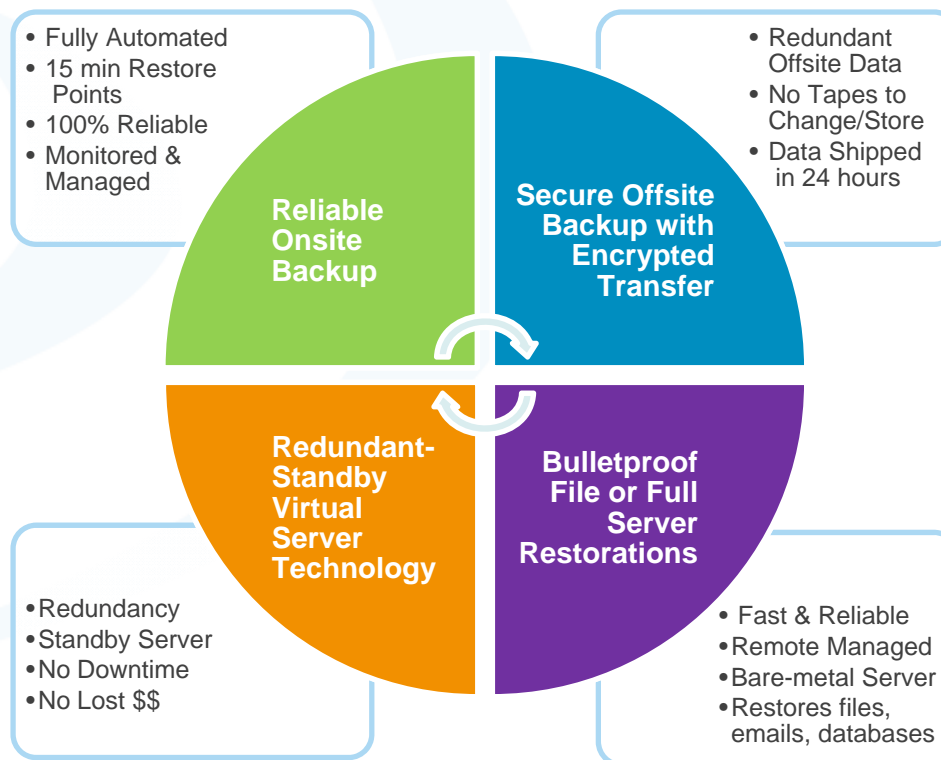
• Fully Automated
• 15 min Restore Points
• 100% Reliable
• Monitored & Managed

• Redundant Offsite Data
• No Tapes to Change/Store
• Data Shipped in 24 hours

Reliable Onsite Backup

Secure Offsite Backup with Encrypted Transfer

Redundant-Standby Virtual Server Technology

Bulletproof File or Full Server Restorations

•Redundancy
•Standby Server
•No Downtime
•No Lost $$

• Fast & Reliable
•Remote Managed
•Bare-metal Server
•Restores files, emails, databases